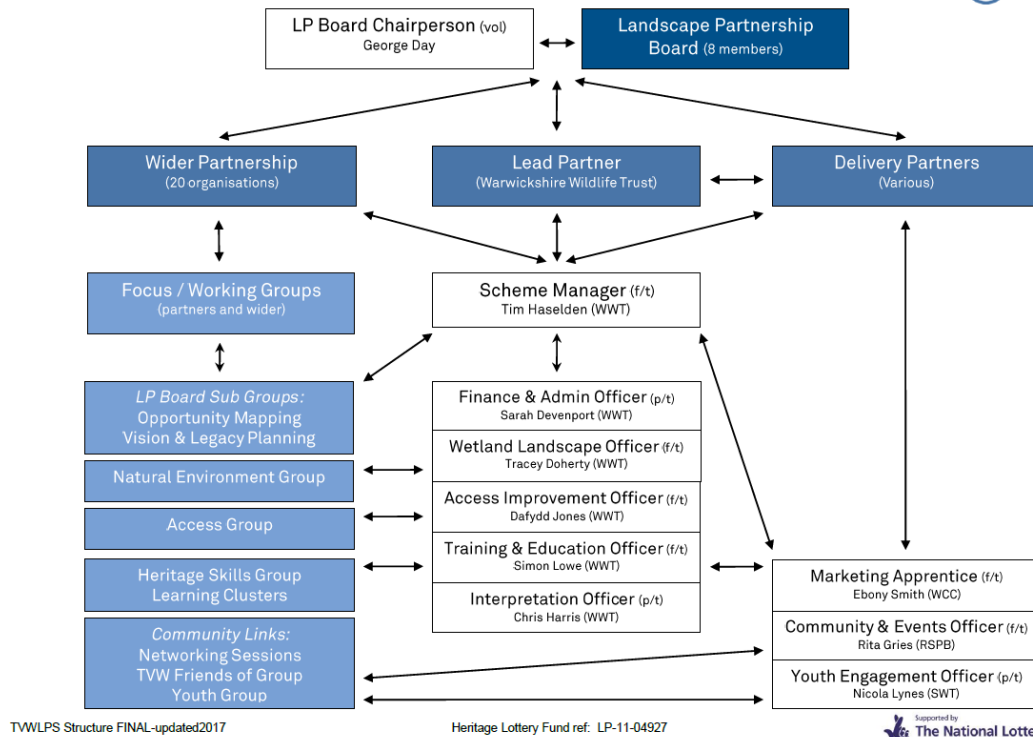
LP Board Chairperson (vol)
George Day

Landscape Partnership Board (8 members)

Wider Partnership
(20 organisations)

Lead Partner
(Warwickshire Wildlife Trust)

Delivery Partners
(Various)

Focus / Working Groups
(partners and wider)

Scheme Manager (f/t)
Tim Haselden (WWT)

LP Board Sub Groups:
Opportunity Mapping
Vision & Legacy Planning

Natural Environment Group

Access Group

Heritage Skills Group
Learning Clusters

Community Links:
Networking Sessions
TVW Friends of Group
Youth Group

Finance & Admin Officer (p/t)
Sarah Devenport (WWT)

Wetland Landscape Officer (f/t)
Tracey Doherty (WWT)

Access Improvement Officer (f/t)
Dafydd Jones (WWT)

Training & Education Officer (f/t)
Simon Lowe (WWT)

Interpretation Officer (p/t)
Chris Harris (WWT)

Marketing Apprentice (f/t)
Ebony Smith (WCC)

Community & Events Officer (f/t)
Rita Gries (RSPB)

Youth Engagement Officer (p/t)
Nicola Lynes (SWT)

TVWLPS Structure FINAL-updated2017

Heritage Lottery Fund ref: LP-11-04927

Supported by
The National Lotte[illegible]